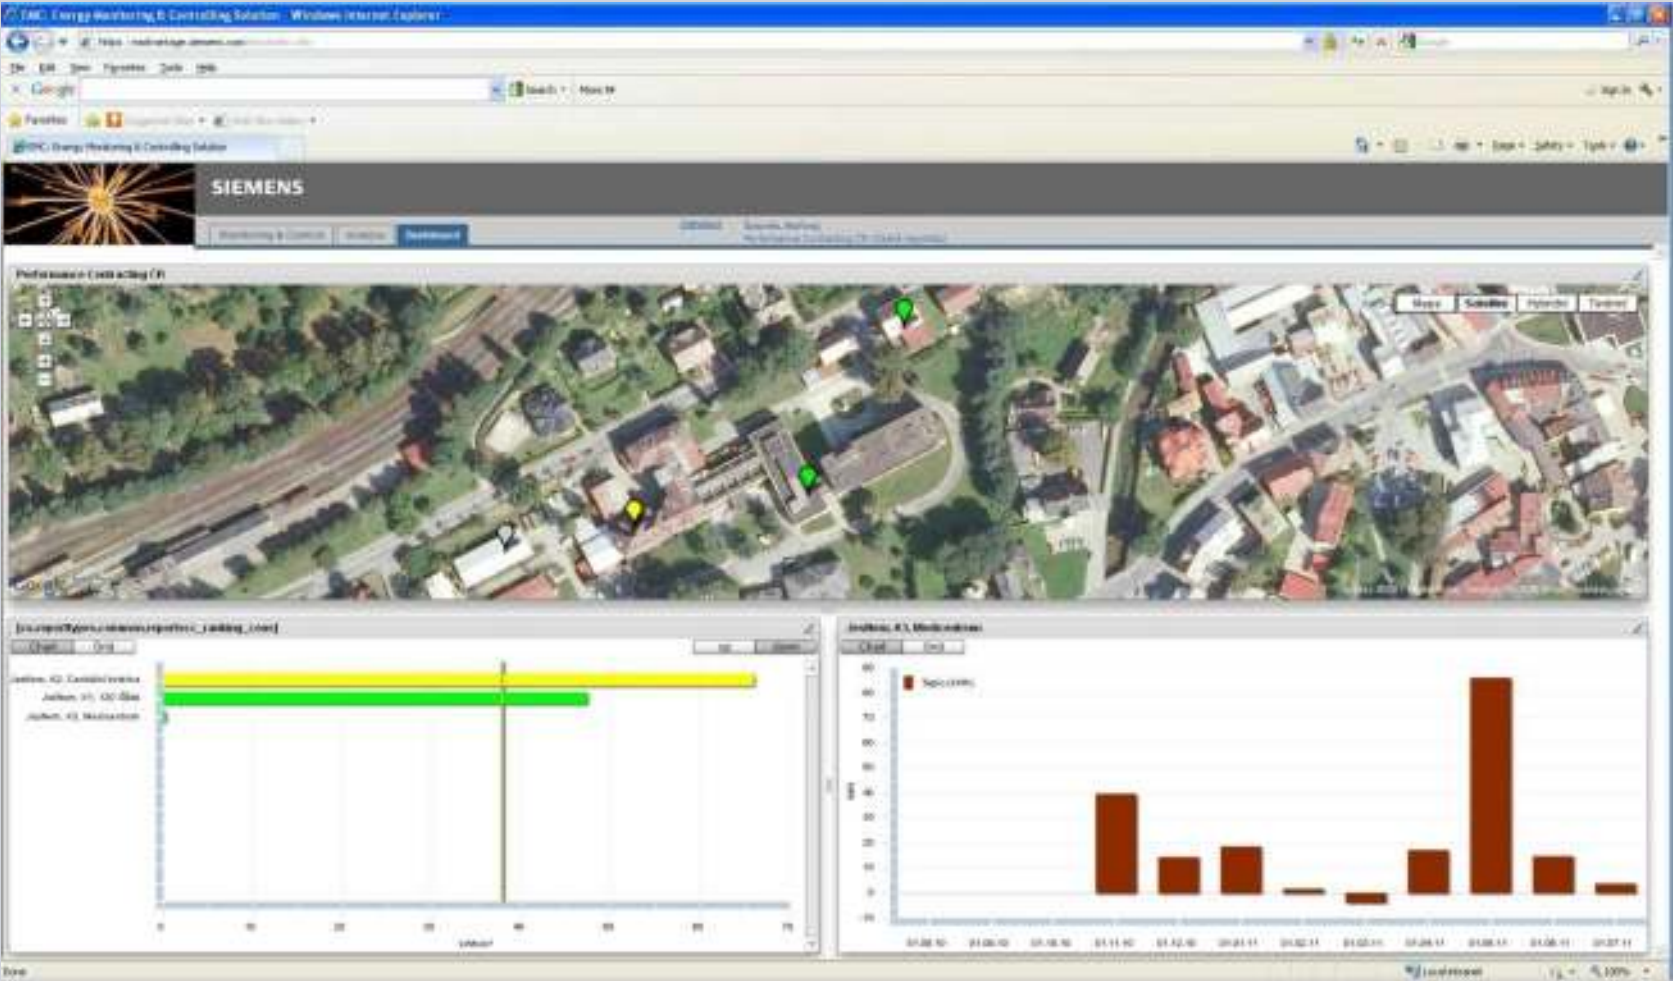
EMC Energy Monitoring & Controlling Solution - Windows Internet Explorer

File Edit View Favorites Tools Help

Google

Search More

Favorites

EMC Energy Monitoring & Controlling Solution

SIEMENS

Monitoring & Control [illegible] Dashboard

Performance Contracting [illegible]

Maps Satellite Hybrid Terrain

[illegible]

Chart Grid

Jedlersi. K2. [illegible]

Jedlersi. K1. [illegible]

Jedlersi. K3. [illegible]

0 10 20 30 40 50 60 70

Jedlersi. K3. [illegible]

Chart Grid

Saps (kWh)

90 80 70 60 50 40 30 20 10 0 -10

01.08.10 01.09.10 01.10.10 01.11.10 01.12.10 01.01.11 01.02.11 01.03.11 01.04.11 01.05.11 01.06.11 01.07.11

Done

Local intranet

100%